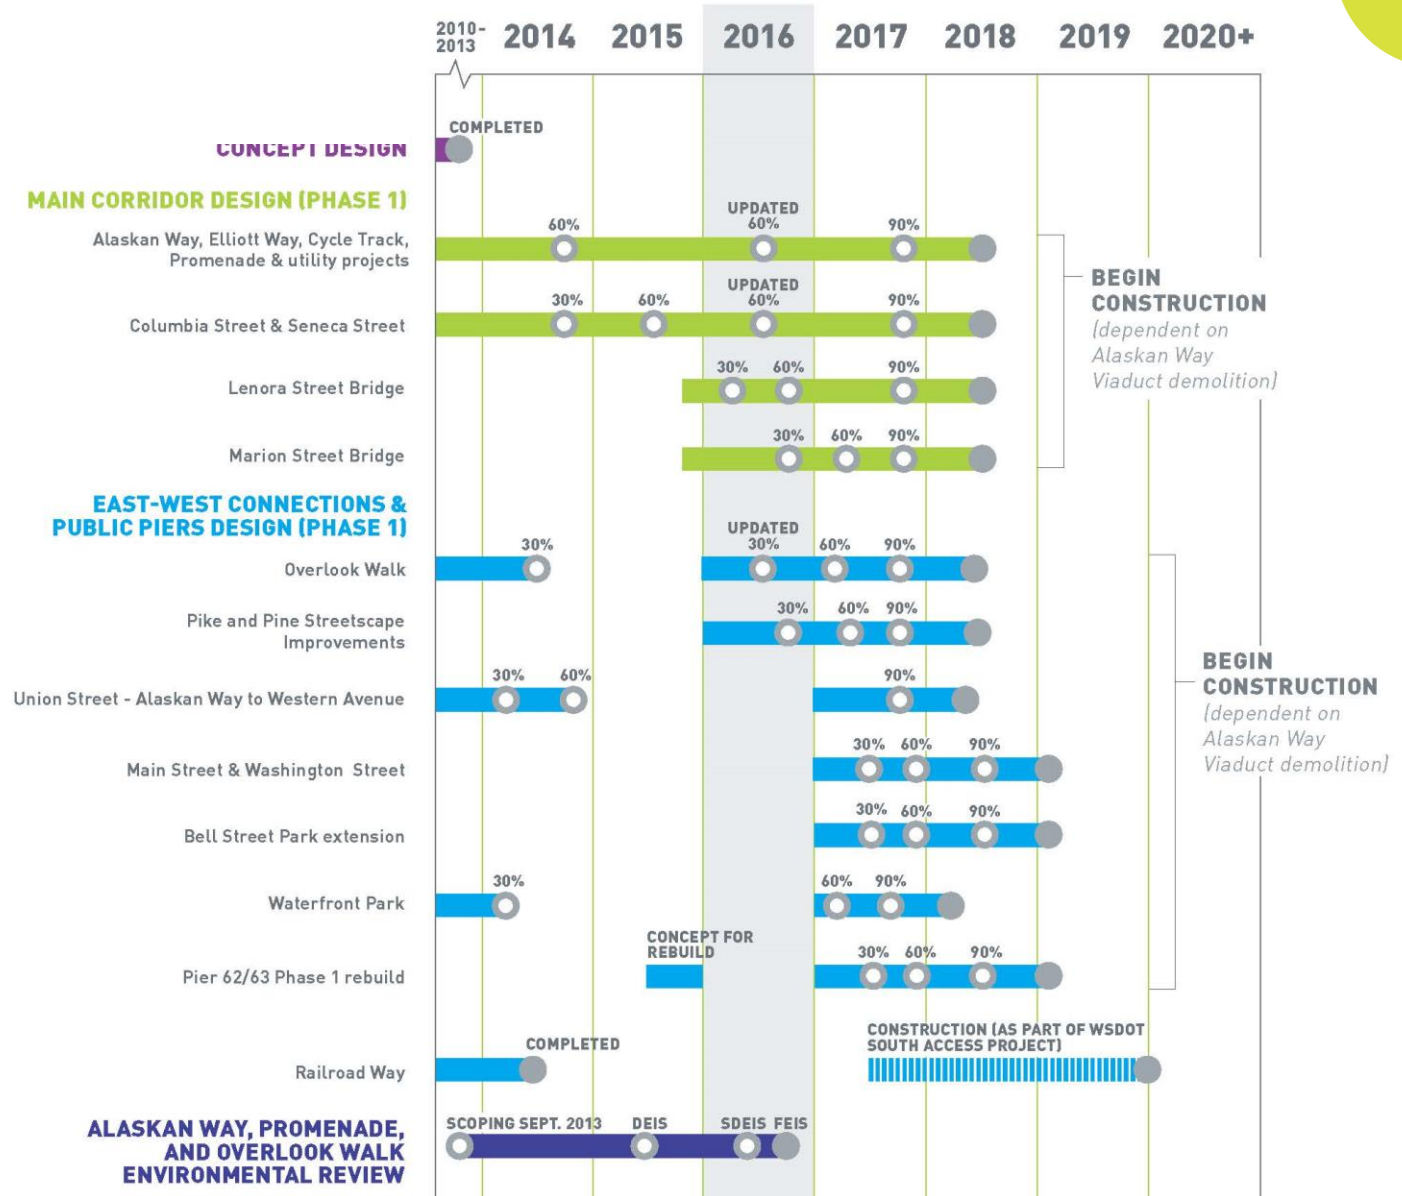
2010-2013 2014 2015 2016 2017 2018 2019 2020+

CONCEPT DESIGN
COMPLETED

MAIN CORRIDOR DESIGN (PHASE 1)

Alaskan Way, Elliott Way, Cycle Track, Promenade & utility projects
60% UPDATED 60% 90%

Columbia Street & Seneca Street
30% 60% UPDATED 60% 90%

Lenora Street Bridge
30% 60% 90%

Marion Street Bridge
30% 60% 90%

BEGIN CONSTRUCTION (dependent on Alaskan Way Viaduct demolition)

EAST-WEST CONNECTIONS & PUBLIC PIERS DESIGN (PHASE 1)

Overlook Walk
30% UPDATED 30% 60% 90%

Pike and Pine Streetscape Improvements
30% 60% 90%

Union Street - Alaskan Way to Western Avenue
30% 60% 90%

Main Street & Washington Street
30% 60% 90%

Bell Street Park extension
30% 60% 90%

Waterfront Park
30% 60% 90%

Pier 62/63 Phase 1 rebuild
CONCEPT FOR REBUILD 30% 60% 90%

BEGIN CONSTRUCTION (dependent on Alaskan Way Viaduct demolition)

Railroad Way
COMPLETED
CONSTRUCTION (AS PART OF WSDOT SOUTH ACCESS PROJECT)

ALASKAN WAY, PROMENADE, AND OVERLOOK WALK ENVIRONMENTAL REVIEW
SCOPING SEPT. 2013 DEIS SDEIS FEIS